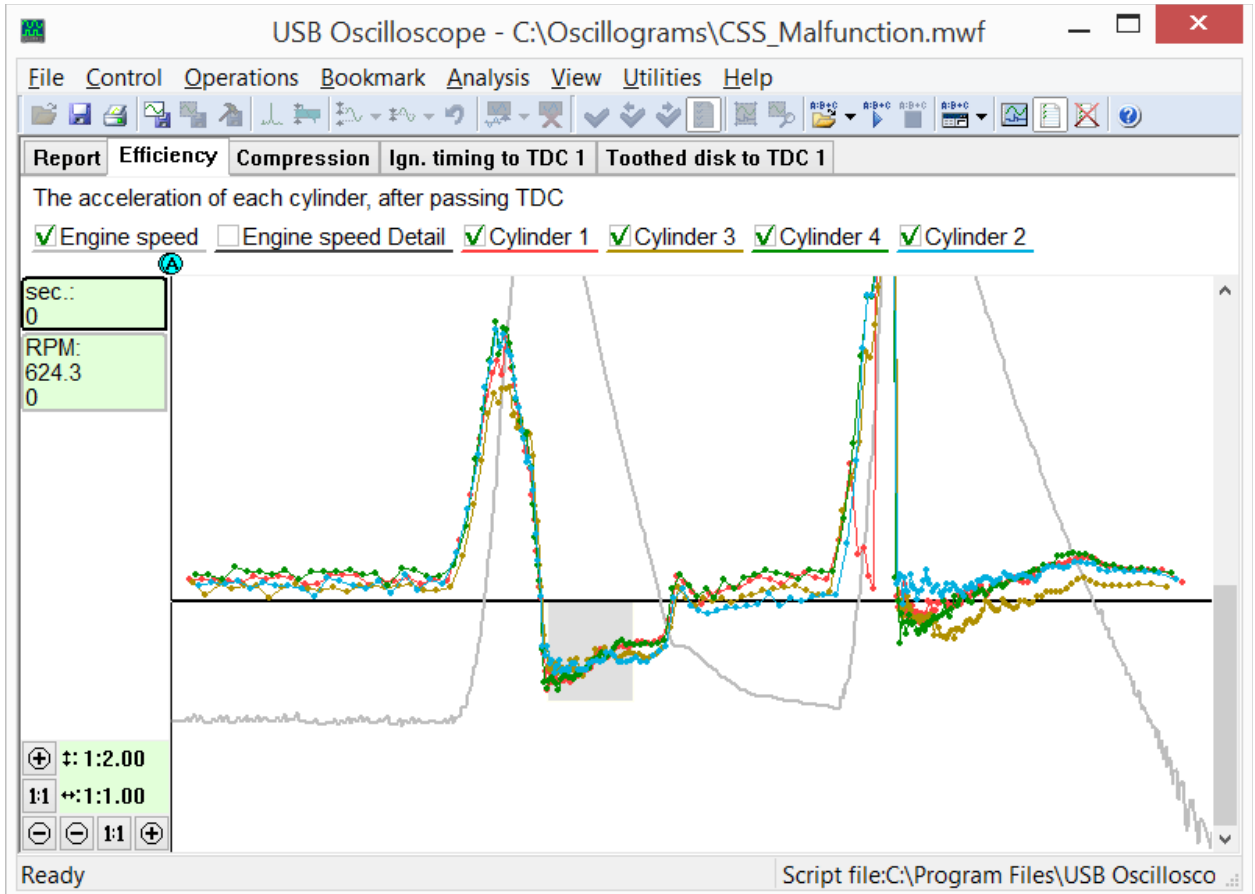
USB Oscilloscope - C:\Oscillograms\CSS_Malfunction.mwf

File Control Operations Bookmark Analysis View Utilities Help

Report Efficiency Compression Ign. timing to TDC 1 Toothed disk to TDC 1

The acceleration of each cylinder, after passing TDC

Engine speed Engine speed Detail Cylinder 1 Cylinder 3 Cylinder 4 Cylinder 2

A

sec.:
0

RPM:
624.3
0

‡: 1:2.00
1:1 ↔:1:1.00
1:1

Ready

Script file:C:\Program Files\USB Oscillosco